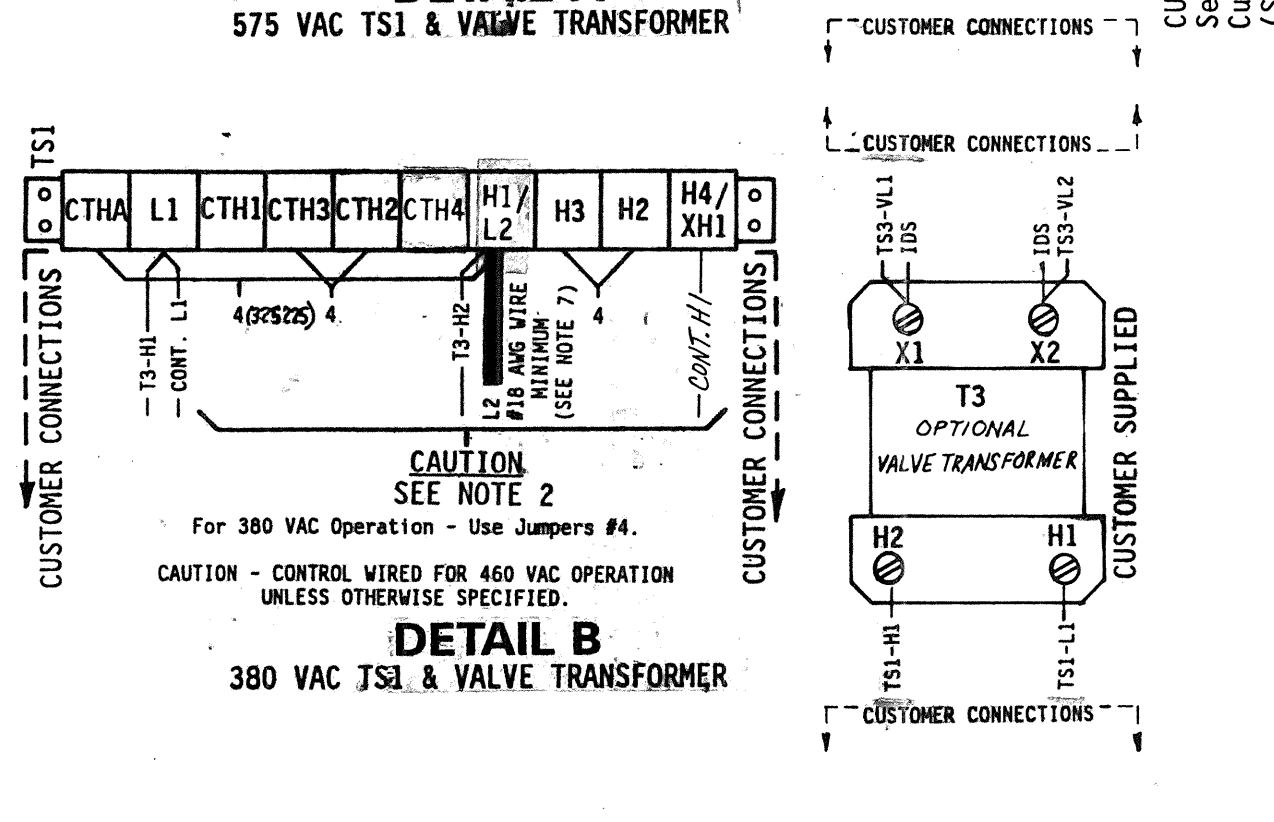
575 VAC TS1 & VALVE TRANSFORMER

CUSTOMER CONNECTIONS

CUSTOMER CONNECTIONS

CU
Se
Cu
(S

TS1

CTHA L1 CTH1 CTH3 CTH2 CTH4 H1/ L2 H3 H2 H4/ XH1

CUSTOMER CONNECTIONS

T3-H1
CONT. L1
4(325225) 4
T3-H2
L2 #18 AWG WIRE MINIMUM (SEE NOTE 7)
4
CONT. H1

CUSTOMER CONNECTIONS

CAUTION
SEE NOTE 2
For 380 VAC Operation - Use Jumpers #4.

CAUTION - CONTROL WIRED FOR 460 VAC OPERATION UNLESS OTHERWISE SPECIFIED.

DETAIL B
380 VAC TS1 & VALVE TRANSFORMER

TS3-VL1
IDS
IDS
TS3-VL2

X1
X2

T3
OPTIONAL
VALVE TRANSFORMER

CUSTOMER SUPPLIED

H2
H1

TS1-H1
TS1-L1

CUSTOMER CONNECTIONS